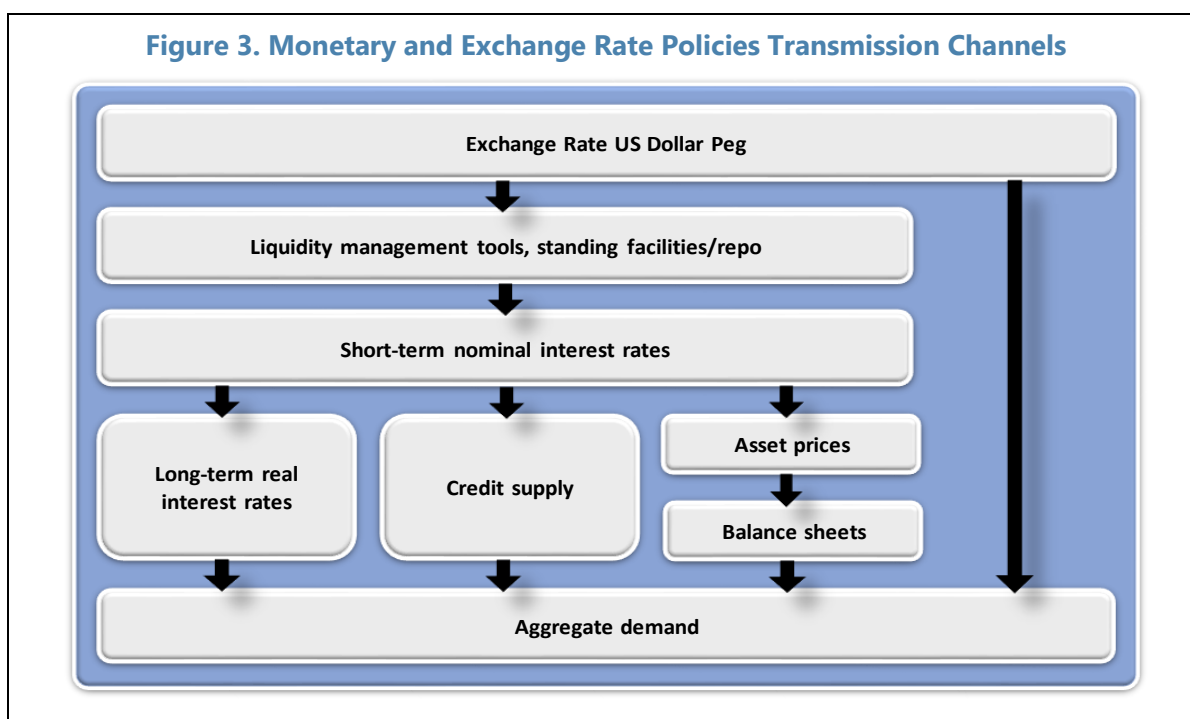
Figure 3. Monetary and Exchange Rate Policies Transmission Channels

Exchange Rate US Dollar Peg

Liquidity management tools, standing facilities/repo

Short-term nominal interest rates

Long-term real interest rates

Credit supply

Asset prices

Balance sheets

Aggregate demand